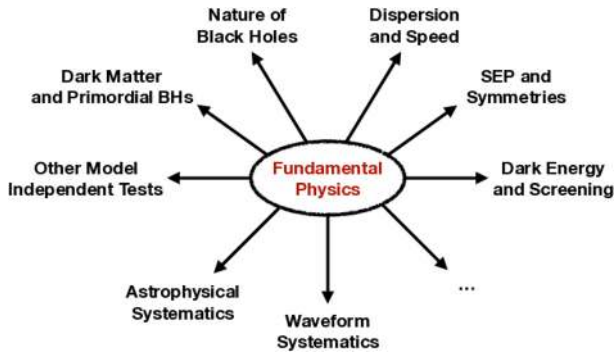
Nature of Black Holes

Dispersion and Speed

Dark Matter and Primordial BHs

SEP and Symmetries

Other Model Independent Tests

Fundamental Physics

Dark Energy and Screening

Astrophysical Systematics

Waveform Systematics

...